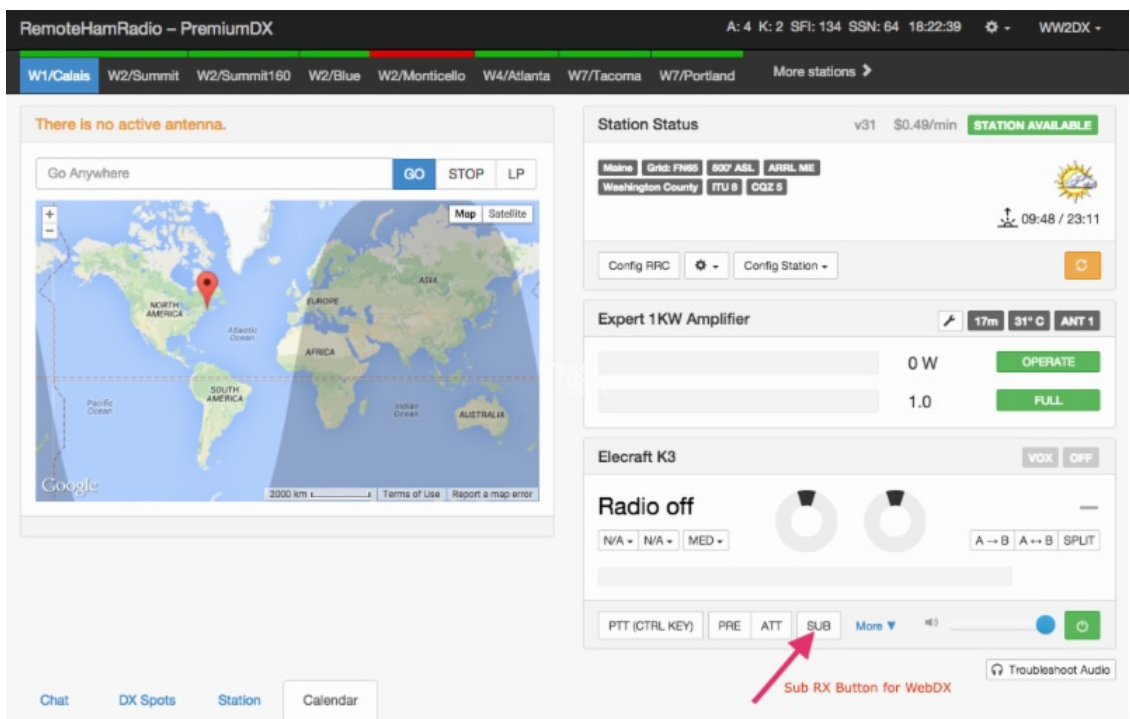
RemoteHamRadio – PremiumDX

A: 4 K: 2 SFI: 134 SSN: 64 18:22:39 WW2DX

W1/Calais W2/Summit W2/Summit160 W2/Blue W2/Monticello W4/Atlanta W7/Tacoma W7/Portland More stations

There is no active antenna.

Go Anywhere GO STOP LP

Map Satellite

+
−

NORTH AMERICA
EUROPE
ASIA
Atlantic Ocean
AFRICA
SOUTH AMERICA
Pacific Ocean
Indian Ocean
AUSTRALIA

Google 2000 km Terms of Use Report a map error

Station Status v31 $0.49/min STATION AVAILABLE

Maine Grid: FN65 500' ASL ARRL ME
Washington County ITU 8 CQZ 5

09:48 / 23:11

Config RRC Config Station

Expert 1KW Amplifier 17m 31° C ANT 1

0 W OPERATE
1.0 FULL

Elecraft K3 VOX OFF

Radio off

N/A N/A MED

A→B A↔B SPLIT

PTT (CTRL KEY) PRE ATT SUB More

Troubleshoot Audio

Sub RX Button for WebDX

Chat DX Spots Station Calendar